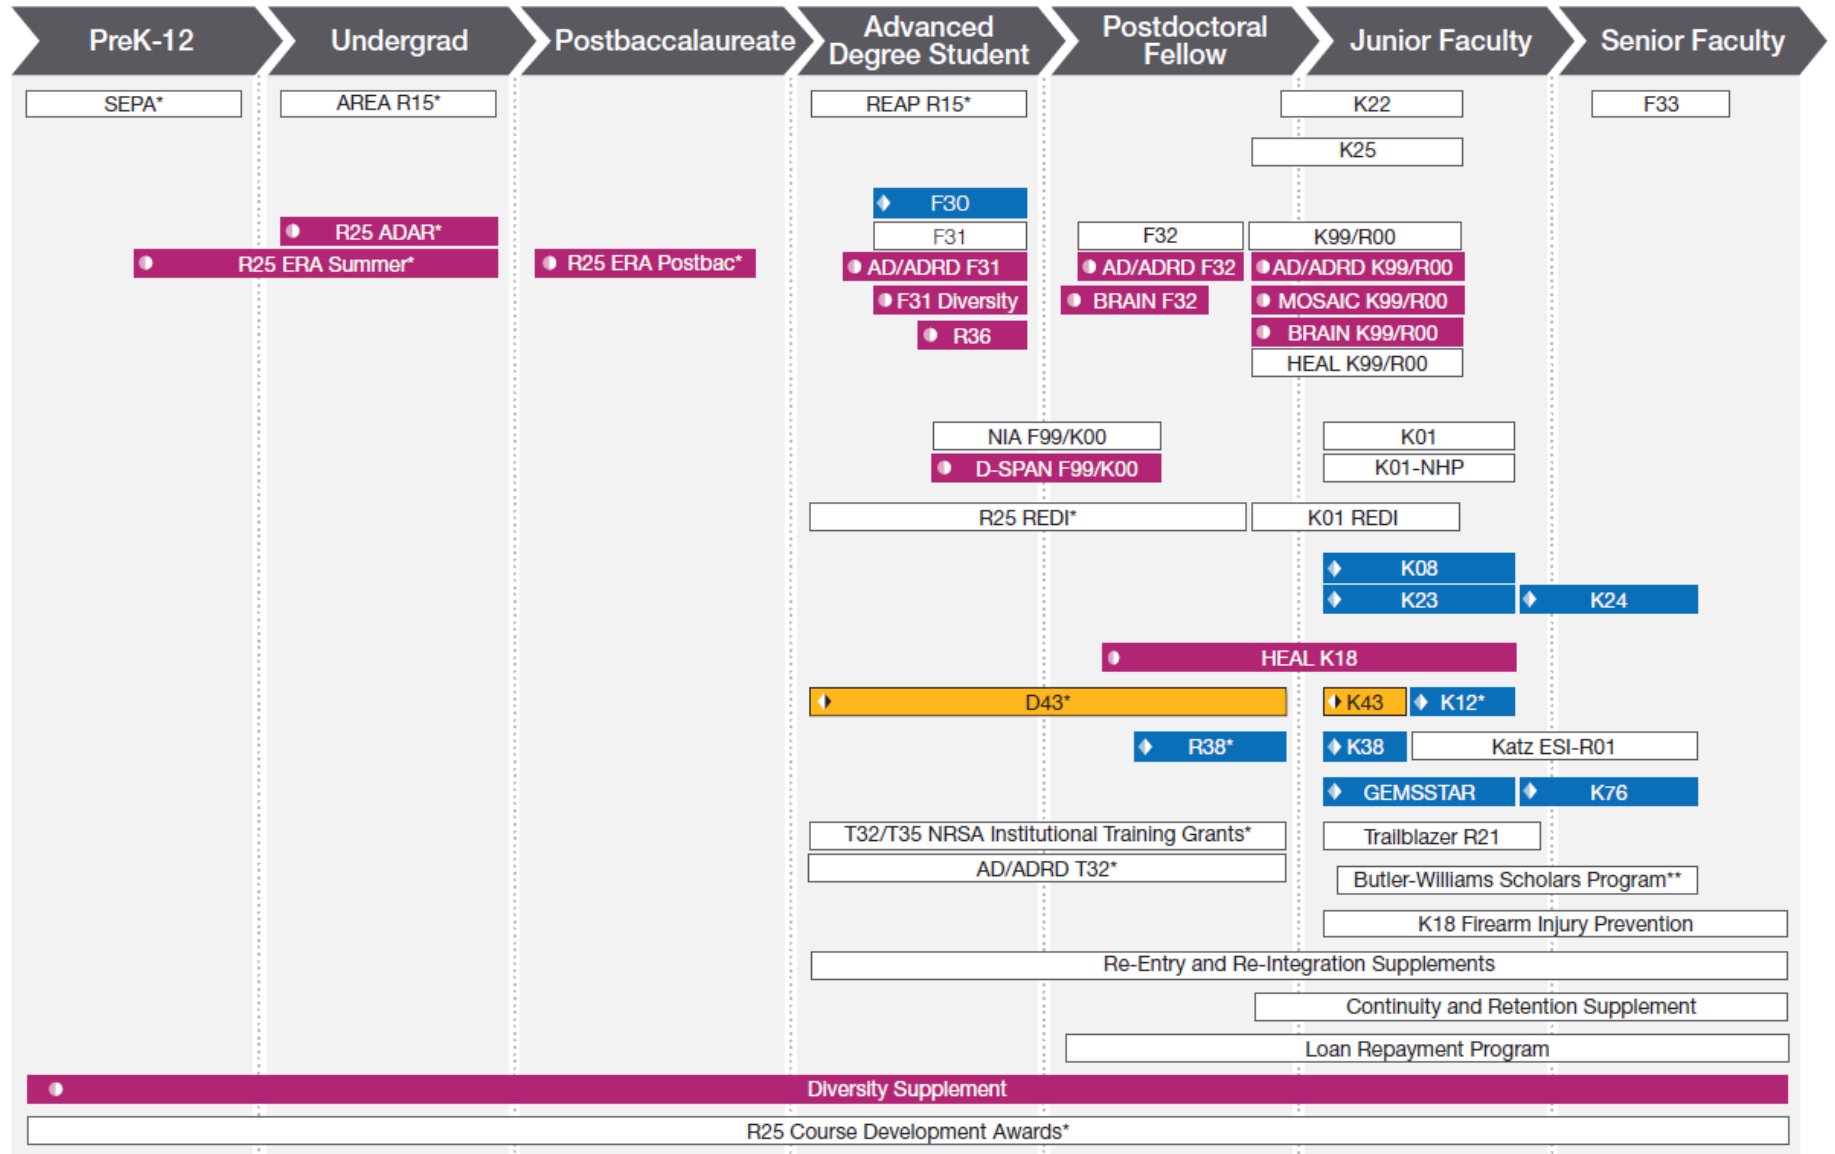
PreK-12 | Undergrad | Postbaccalaureate | Advanced Degree Student | Postdoctoral Fellow | Junior Faculty | Senior Faculty

SEPA*
AREA R15*
REAP R15*
K22
F33
K25
F30
R25 ADAR*
F31
F32
K99/R00
R25 ERA Summer*
R25 ERA Postbac*
AD/ADRD F31
AD/ADRD F32
AD/ADRD K99/R00
F31 Diversity
BRAIN F32
MOSAIC K99/R00
R36
BRAIN K99/R00
HEAL K99/R00
NIA F99/K00
K01
D-SPAN F99/K00
K01-NHP
R25 REDI*
K01 REDI
K08
K23
K24
HEAL K18
D43*
K43
K12*
R38*
K38
Katz ESI-R01
GEMSSTAR
K76
T32/T35 NRSA Institutional Training Grants*
Trailblazer R21
AD/ADRD T32*
Butler-Williams Scholars Program**
K18 Firearm Injury Prevention
Re-Entry and Re-Integration Supplements
Continuity and Retention Supplement
Loan Repayment Program
Diversity Supplement
R25 Course Development Awards*